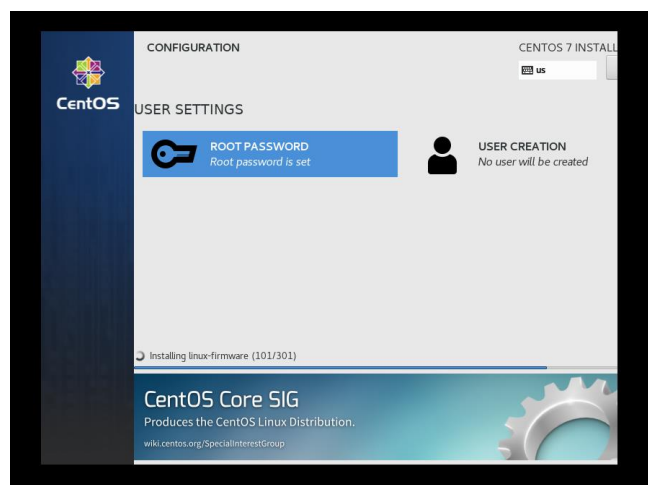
CentOS

CONFIGURATION

CENTOS 7 INSTALL

us

USER SETTINGS

ROOT PASSWORD
Root password is set

USER CREATION
No user will be created

Installing linux-firmware (101/301)

CentOS Core SIG
Produces the CentOS Linux Distribution.
wiki.centos.org/SpecialInterestGroup